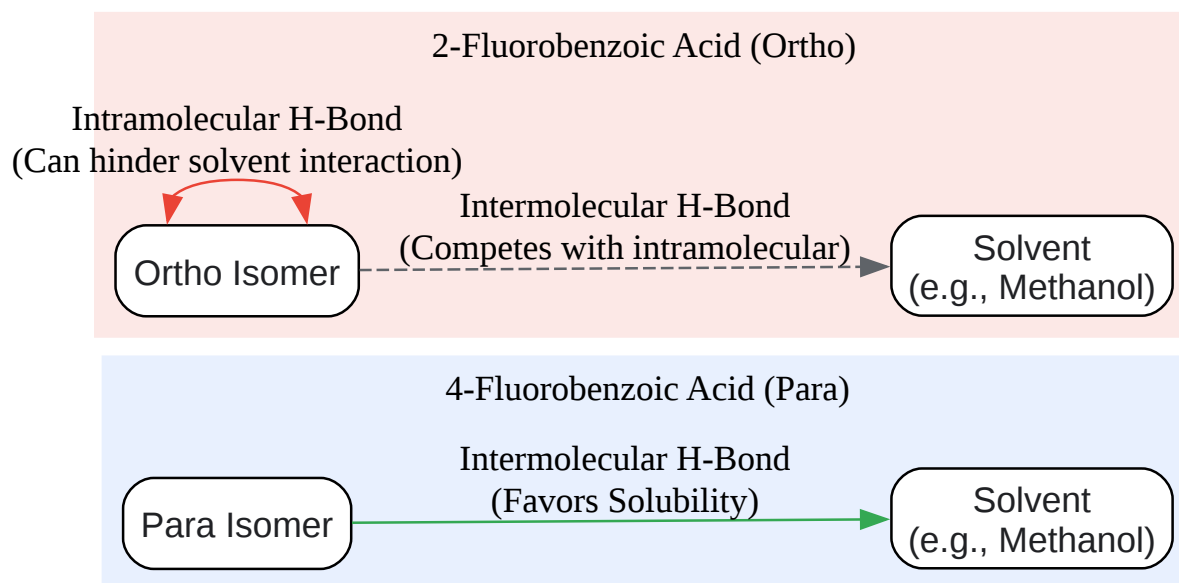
2-Fluorobenzoic Acid (Ortho)

Intramolecular H-Bond
(Can hinder solvent interaction)

Ortho Isomer

Intermolecular H-Bond
(Competes with intramolecular)

Solvent
(e.g., Methanol)

4-Fluorobenzoic Acid (Para)

Para Isomer

Intermolecular H-Bond
(Favors Solubility)

Solvent
(e.g., Methanol)